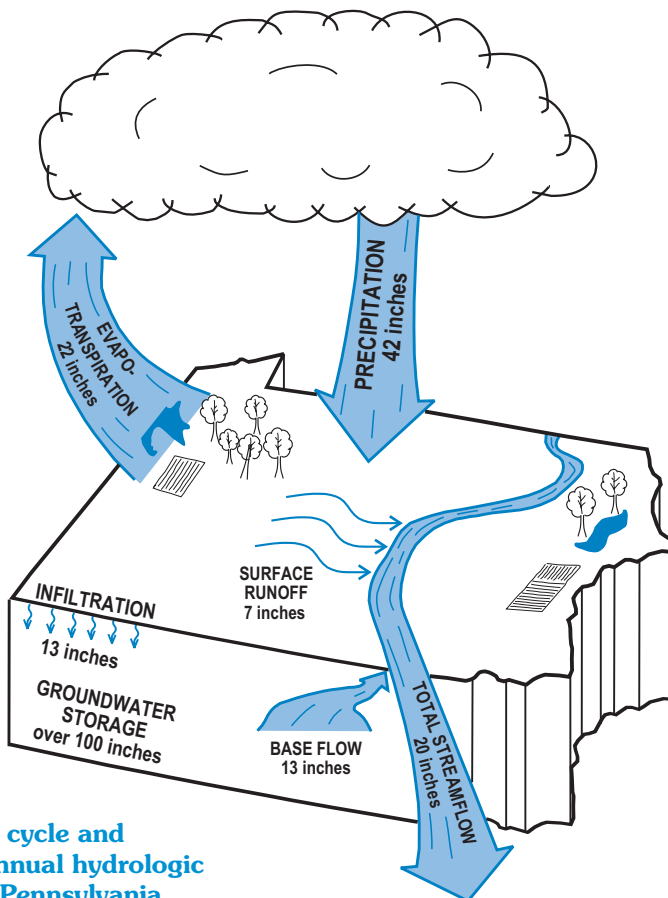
EVAPO-
TRANSPIRATION
22 inches

PRECIPITATION
42 inches

SURFACE
RUNOFF
7 inches

INFILTRATION

13 inches

GROUNDWATER
STORAGE
over 100 inches

BASE FLOW
13 inches

TOTAL STREAMFLOW
20 inches

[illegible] cycle and
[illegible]nnual hydrologic
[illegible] Pennsylvania